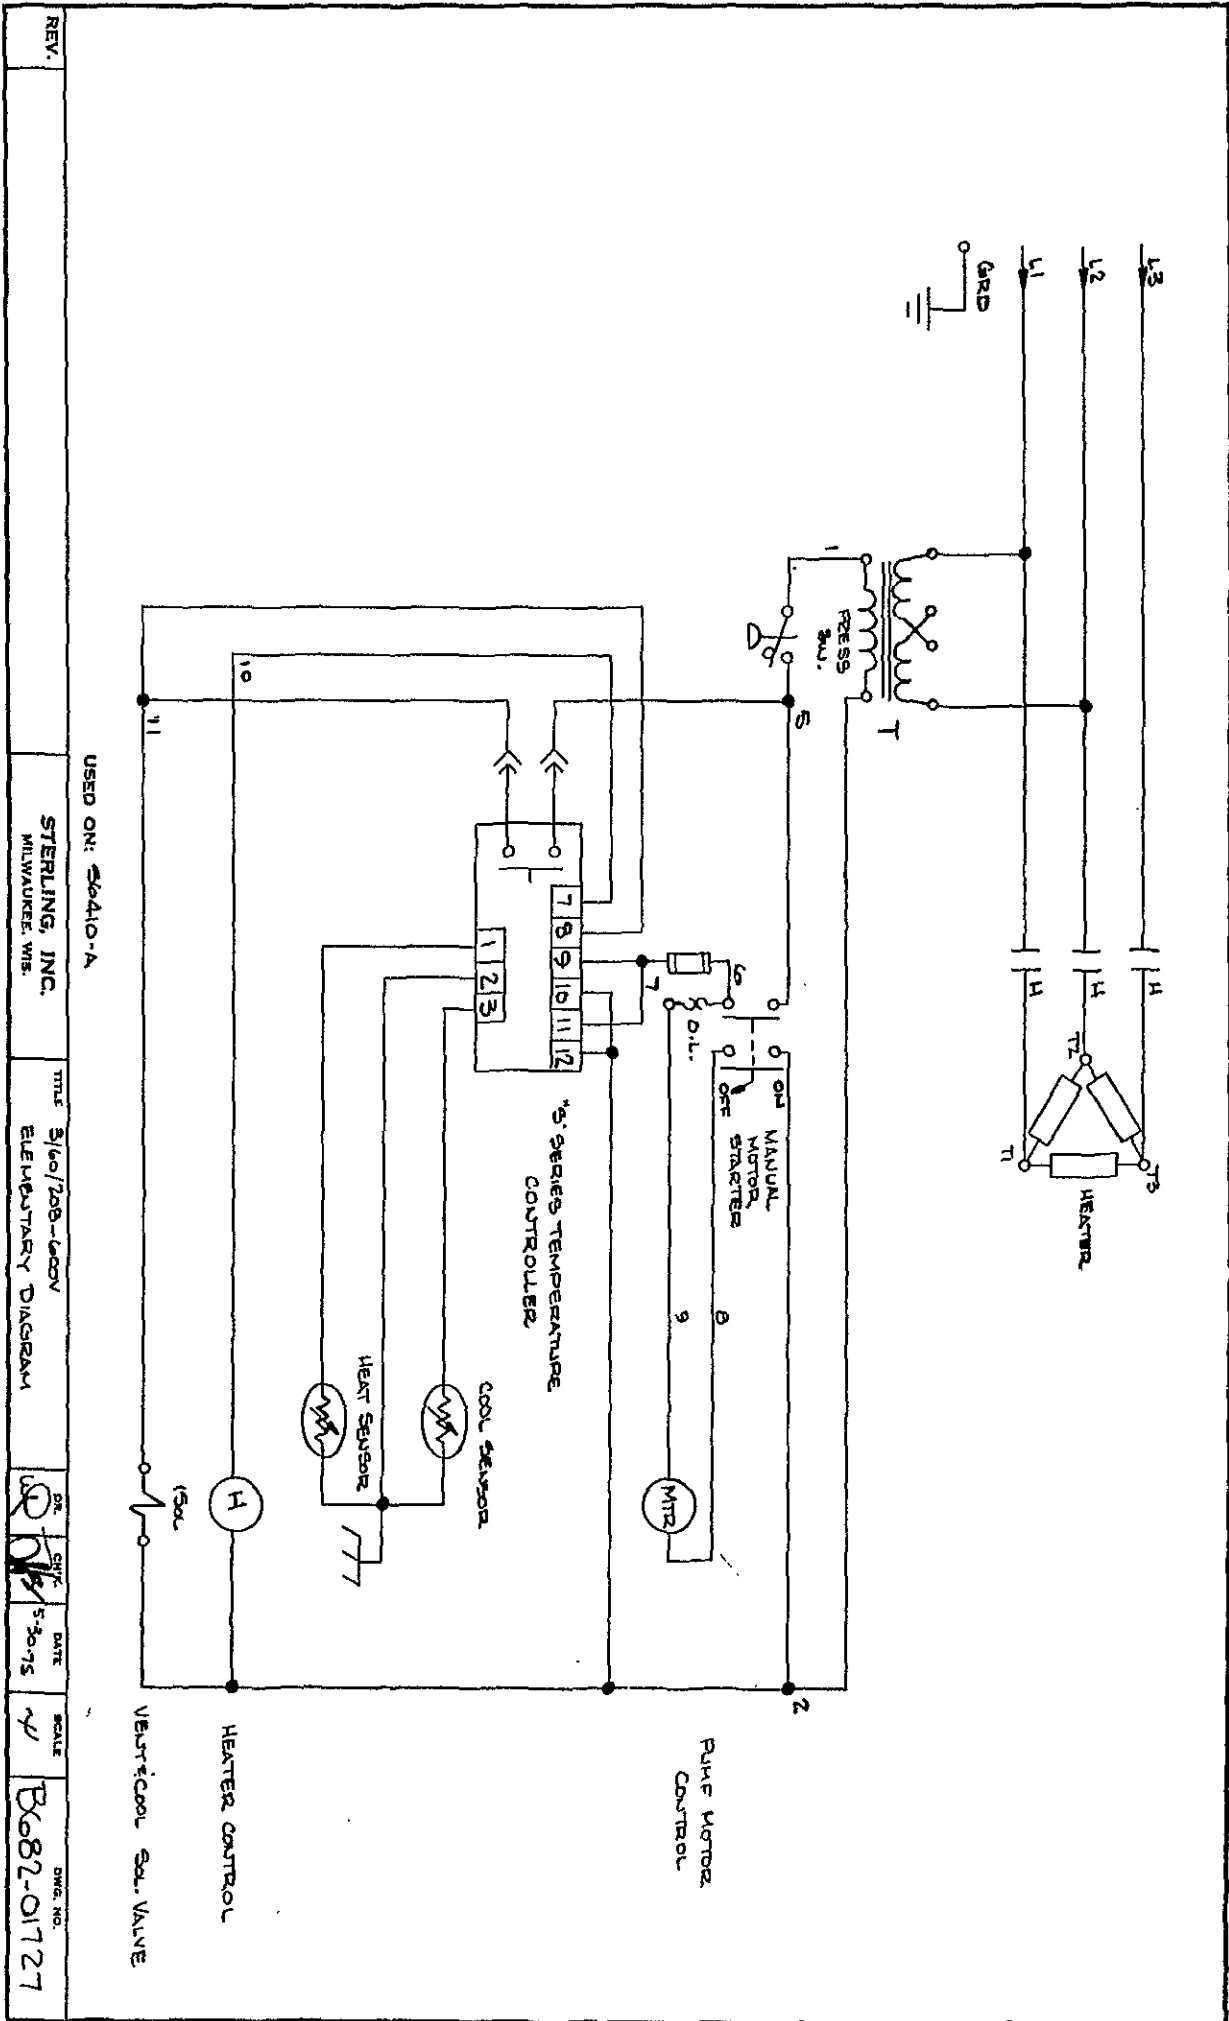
L3
L2
L1
GRD
H
H
H
T3
T2
T1
HEATER
T
PRESS SW.
1
5
2
ON
OFF
MANUAL MOTOR STARTER
O.L.
6
7
8
9
MTR
PUMP MOTOR CONTROL
"S" SERIES TEMPERATURE CONTROLLER
7
8
9
10
11
12
1
2
3
COOL SENSOR
HEAT SENSOR
10
H
HEATER CONTROL
11
1SOL
VENT & COOL SOL. VALVE
USED ON: S6410-A
STERLING, INC.
MILWAUKEE, WIS.
TITLE 3/60/208-600V
ELEMENTARY DIAGRAM
DR.
CHK.
DATE 5-30-75
SCALE
DWG. NO. B682-01727
REV.